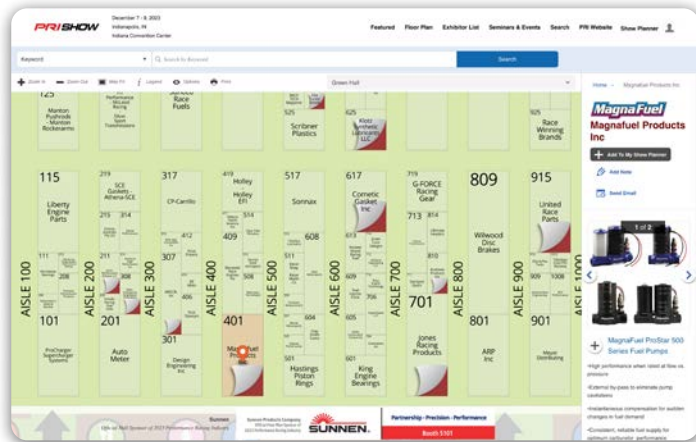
PRI SHOW December 7 - 9, 2023 Indianapolis, IN Indiana Convention Center

Featured Floor Plan Exhibitor List Seminars & Events Search PRI Website Show Planner

Keyword

Search for Keyword

Search

Zoom In Zoom Out Map Fit Legend Options Print

Green Hall

125 Manton Pushrods - Manton Rockerarms

Sunoco Race Fuels

Scribner Plastics

Klotz Synthetic Lubricants LLC

Race Winning Brands

115 Liberty Engine Parts

219 SCE Gaskets - Athena-SCE

317 CP-Carrillo

419 Holley Holley EFI

517 Sonnax

617 Cometic Gasket Inc

G-FORCE Racing Gear

809

915 United Race Parts

713

409

608

307

412

Willwood Disc Brakes

AISLE 100 AISLE 200 AISLE 300 AISLE 400 AISLE 500 AISLE 600 AISLE 700 AISLE 800 AISLE 900 AISLE 1000

701

101

201

401

801

901

ProCharger Supercharger Systems

Auto Meter

Design Engineering Inc

Magnafuel Products

Hastings Piston Rings

King Engine Bearings

Jones Racing Products

ARP Inc

Sunnen

Partnership · Precision · Performance

Booth 5101

SUNNEN.

Home - Magnafuel Products Inc

MagnaFuel

Magnafuel Products Inc

Add To My Show Planner

Add Note

Send Email

1 of 2

MagnaFuel ProStar 500 Series Fuel Pumps

-High performance when rated at flow vs. pressure

-External by-pass to eliminate pump cavitations

-Instantaneous compensation for sudden changes in fuel demand

-Consistent, reliable fuel supply for